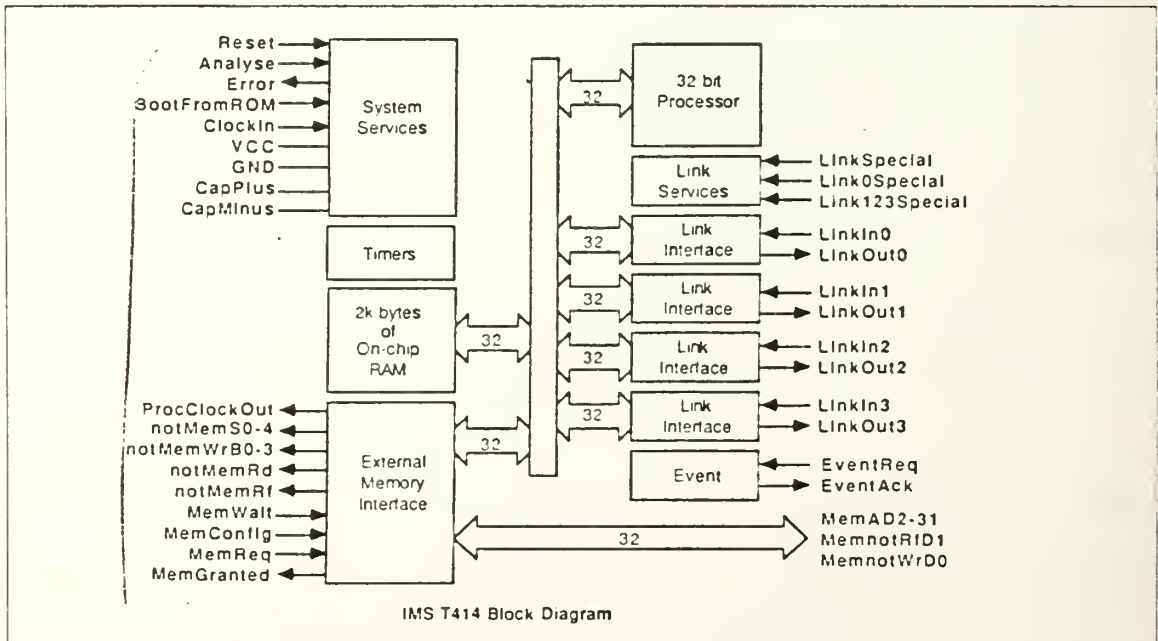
Reset
Analyse
Error
BootFromROM
ClockIn
VCC
GND
CapPlus
CapMinus

System Services

Timers

2k bytes of On-chip RAM

ProcClockOut
notMemS0-4
notMemWrB0-3
notMemRd
notMemRf
MemWait
MemConfig
MemReq
MemGranted

External Memory Interface

32

32

32

32 bit Processor

Link Services

LinkSpecial
Link0Special
Link123Special

32
Link Interface
LinkIn0
LinkOut0

32
Link Interface
LinkIn1
LinkOut1

32
Link Interface
LinkIn2
LinkOut2

32
Link Interface
LinkIn3
LinkOut3

Event
EventReq
EventAck

32
MemAD2-31
MemnotRfD1
MemnotWrD0

IMS T414 Block Diagram